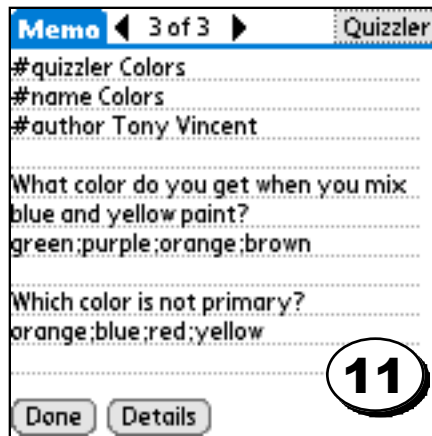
Memo 3 of 3 Quizzler

#quizzler Colors
#name Colors
#author Tony Vincent

What color do you get when you mix blue and yellow paint?
green;purple;orange;brown

Which color is not primary?
orange;blue;red;yellow

11

Done Details